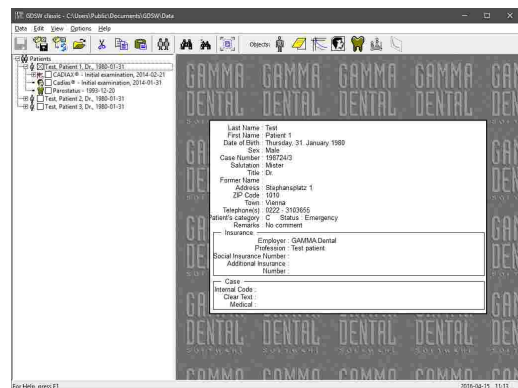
GDSW classic - C:\Users\Public\Documents\GDSW\Data

Data Edit View Options Help

Objects:

Patients
Test, Patient 1, Dr., 1980-01-31
CADIAX® - Initial examination, 2014-02-21
Cadiax® - Initial examination, 2014-01-31
Parostatus - 1999-12-20
Test, Patient 2, Dr., 1980-01-31
Test, Patient 3, Dr., 1980-01-31

GAMMA DENTAL

Last Name : Test
First Name : Patient 1
Date of Birth : Thursday, 31. January 1980
Sex : Male
Case Number : 198724/3
Salutation : Mister
Title : Dr.
Former Name :
Address : Stephansplatz 1
ZIP Code : 1010
Town : Vienna
Telephone(s) : 0222 - 3103655
Patient's category : C Status : Emergency
Remarks : No comment

Insurance
Employer : GAMMA Dental
Profession : Test patient.
Social Insurance Number :
Additional Insurance :
Number :

Case
Internal Code :
Clear Text :
Medical :

For Help, press F1
2016-04-21 11:13